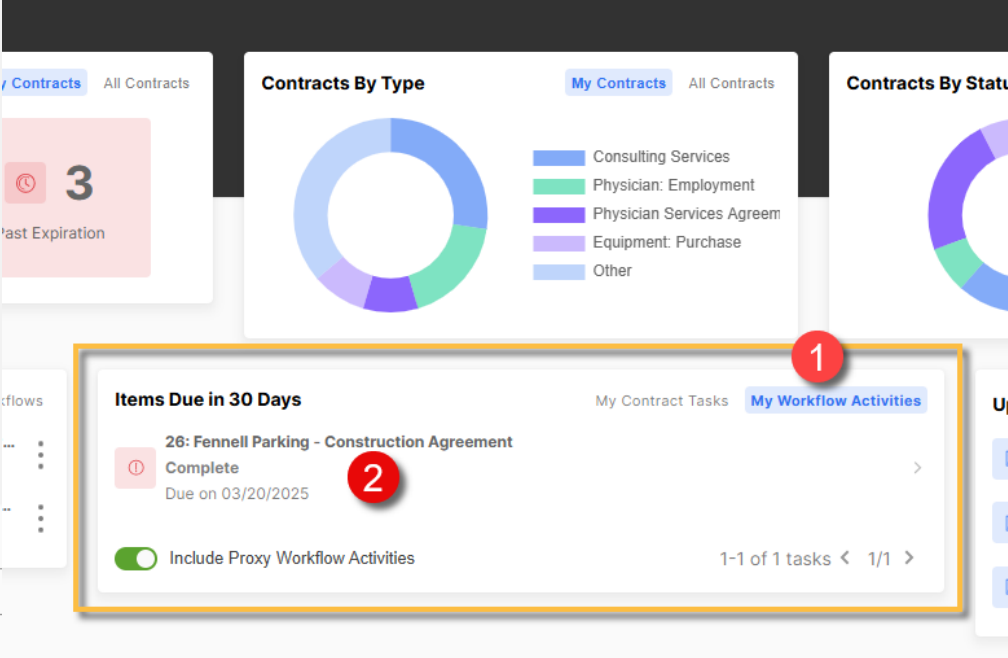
y Contracts All Contracts

3

Past Expiration

Contracts By Type

My Contracts All Contracts

Consulting Services
Physician: Employment
Physician Services Agreem
Equipment: Purchase
Other

Contracts By Statu

kflows

1

Items Due in 30 Days

My Contract Tasks My Workflow Activities

26: Fennell Parking - Construction Agreement
Complete
Due on 03/20/2025

2

Include Proxy Workflow Activities

1-1 of 1 tasks 1/1

Up